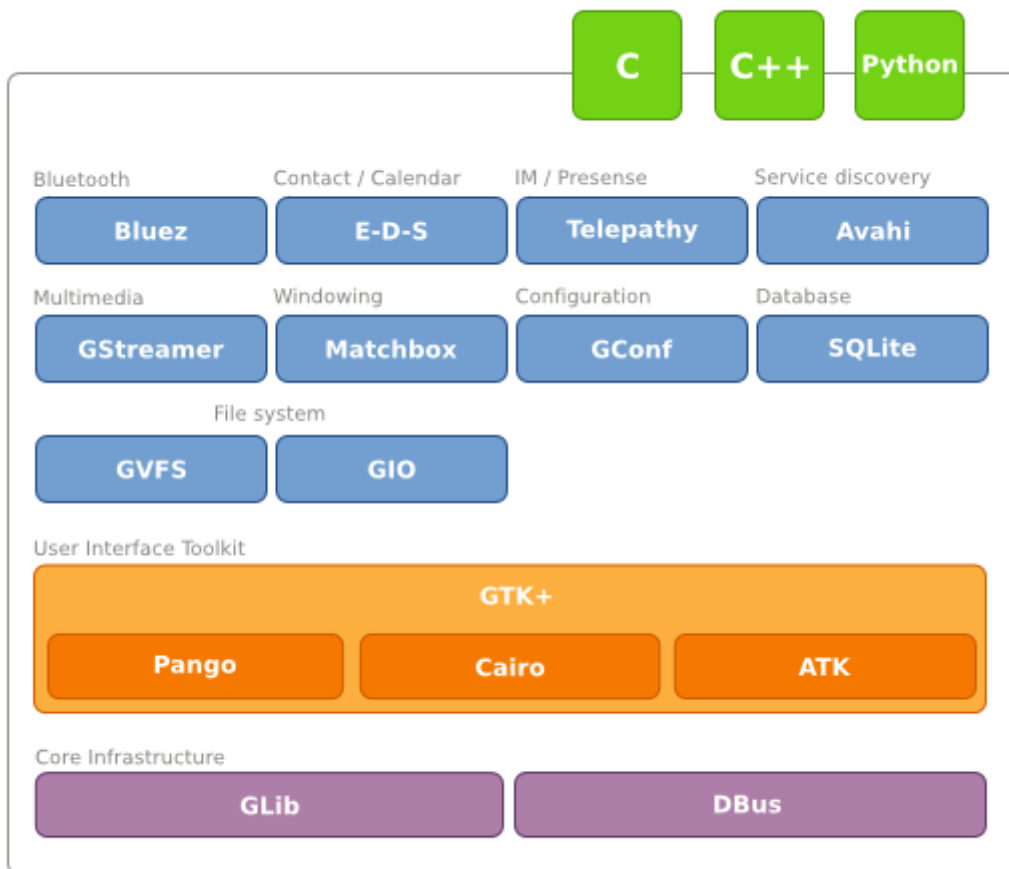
C
C++
Python

Bluetooth
Bluez

Contact / Calendar
E-D-S

IM / Presense
Telepathy

Service discovery
Avahi

Multimedia
GStreamer

Windowing
Matchbox

Configuration
GConf

Database
SQLite

File system
GVFS
GIO

User Interface Toolkit
GTK+
Pango
Cairo
ATK

Core Infrastructure
GLib
DBus